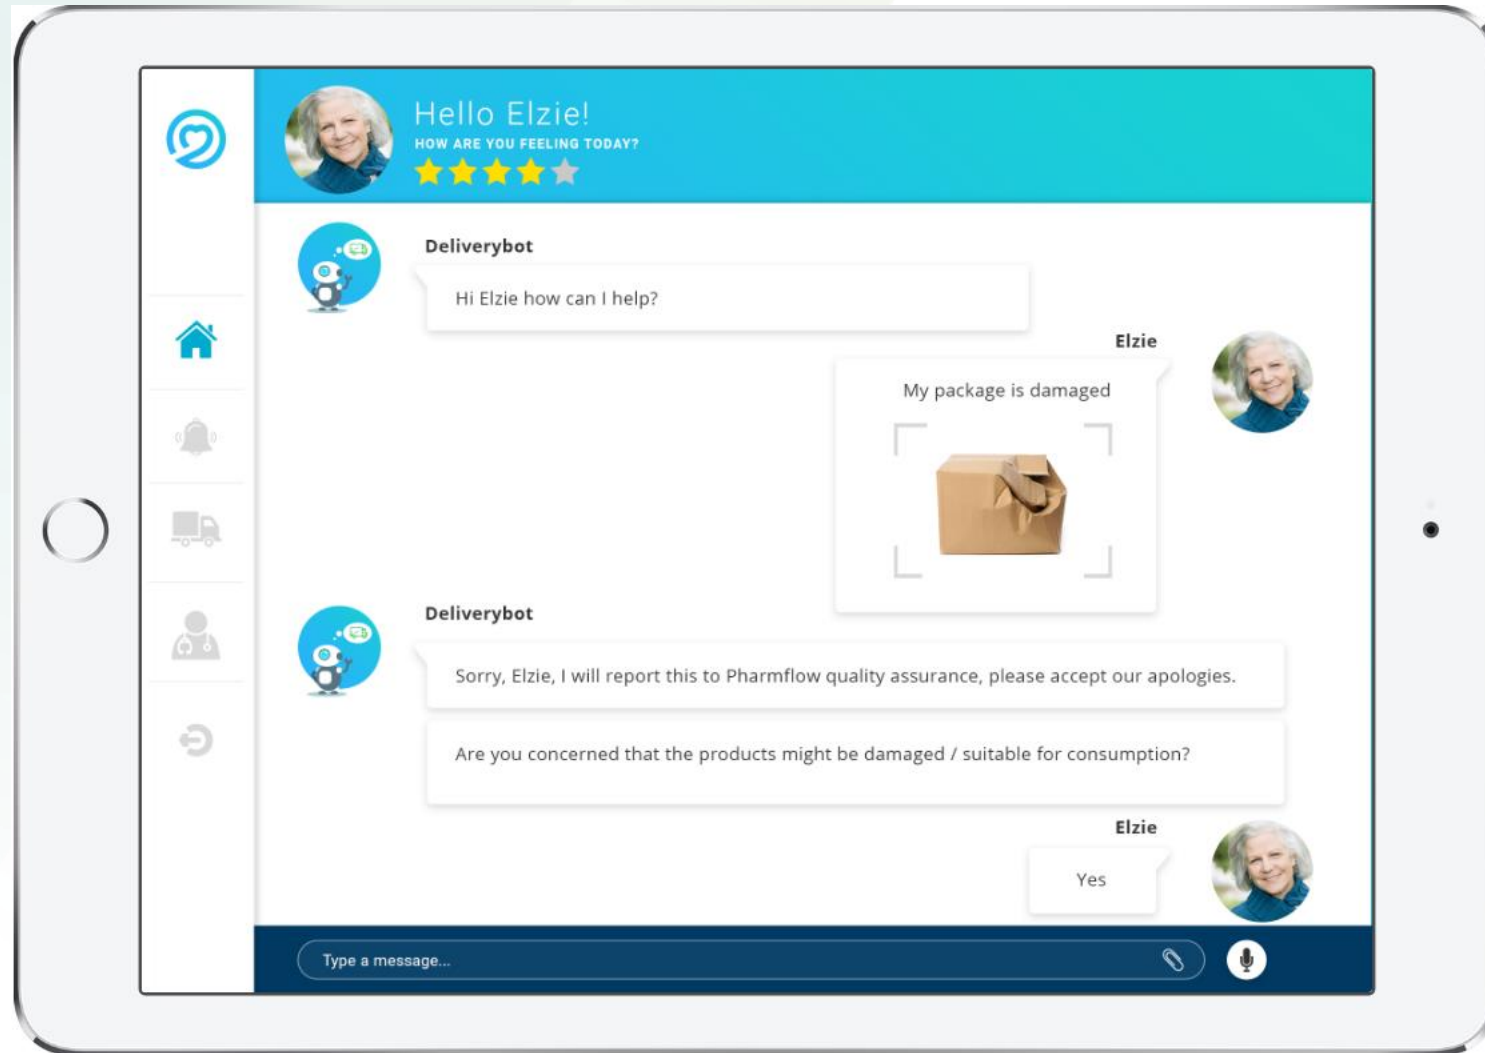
Hello Elzie!
HOW ARE YOU FEELING TODAY?

Deliverybot
Hi Elzie how can I help?

Elzie
My package is damaged

Deliverybot
Sorry, Elzie, I will report this to Pharmflow quality assurance, please accept our apologies.

Are you concerned that the products might be damaged / suitable for consumption?

Elzie
Yes

Type a message...